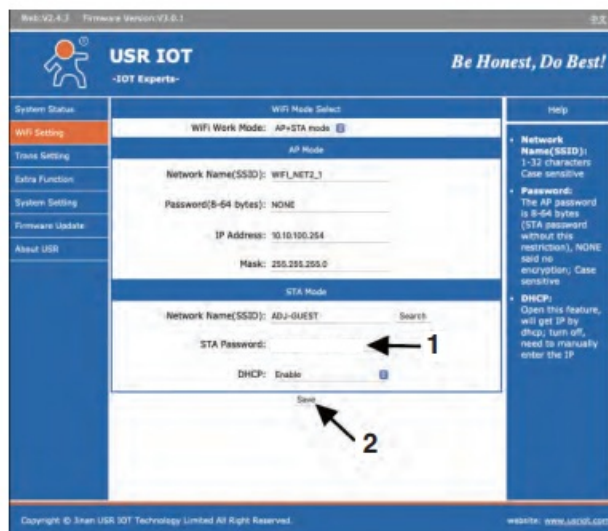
Web:V2.4.3 Firmware Version:V3.0.1

中文

USR IOT
-IOT Experts-

Be Honest, Do Best!

System Status
WiFi Setting
Trans Setting
Extra Function
System Setting
Firmware Update
About USR

WiFi Mode Select

WiFi Work Mode: AP+STA mode

AP Mode

Network Name(SSID): WIFI_NET2_1

Password(8-64 bytes): NONE

IP Address: 10.10.100.254

Mask: 255.255.255.0

STA Mode

Network Name(SSID): ADJ-GUEST Search

STA Password:

DHCP: Enable

Save

1

2

Help

• Network Name(SSID): 1-32 characters Case sensitive

• Password: The AP password is 8-64 bytes (STA password without this restriction), NONE said no encryption; Case sensitive

• DHCP: Open this feature, will get IP by dhcp; turn off, need to manually enter the IP

Copyright © Jinan USR IOT Technology Limited All Right Reserved.

website: www.usriot.com